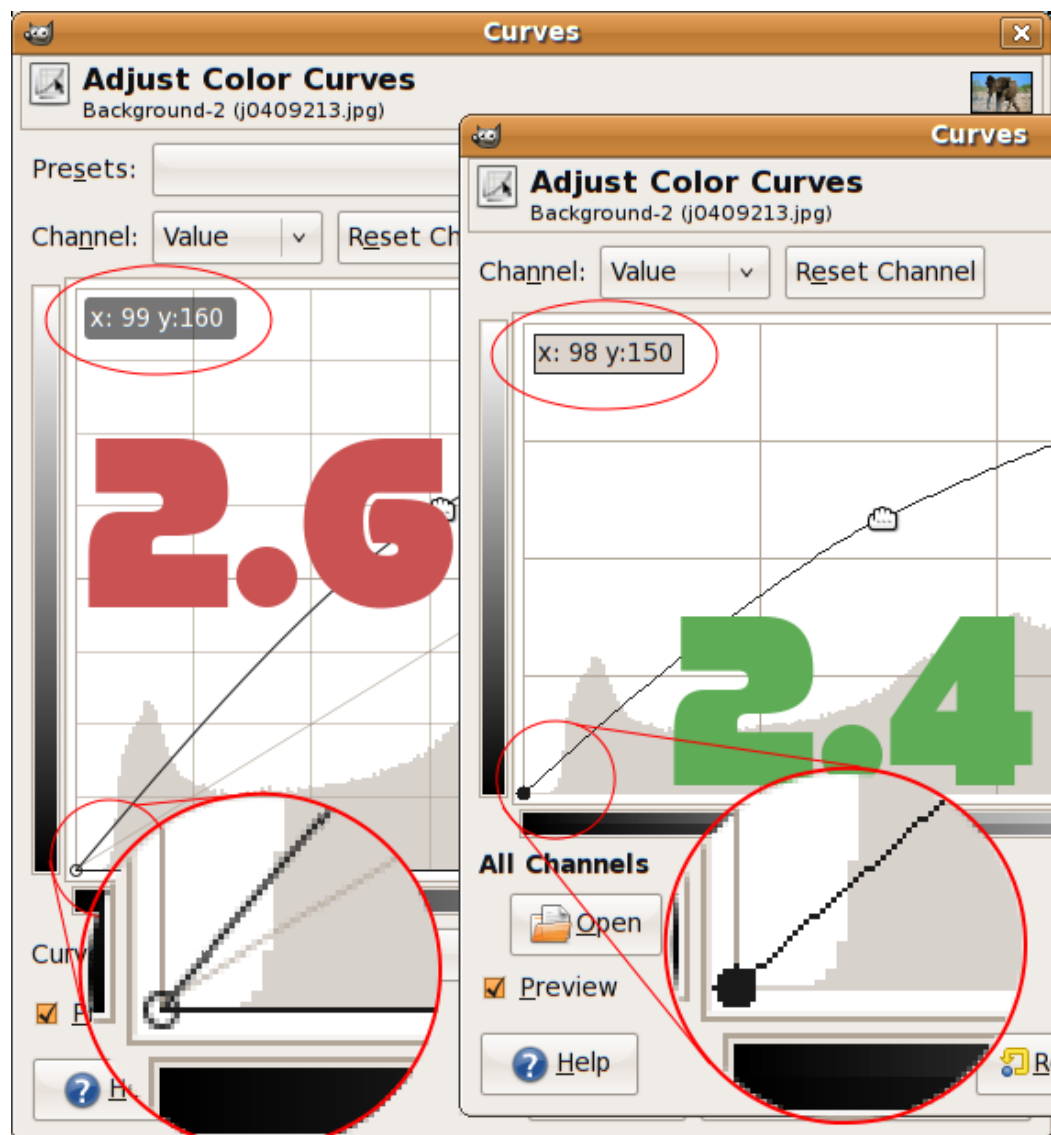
Curves

Adjust Color Curves
Background-2 (j0409213.jpg)

Presets:

Channel: Value Reset Ch

x: 99 y:160

2.6

Curv

P

H

Curves

Adjust Color Curves
Background-2 (j0409213.jpg)

Channel: Value Reset Channel

x: 98 y:150

2.4

All Channels

Open

Preview

Help

R